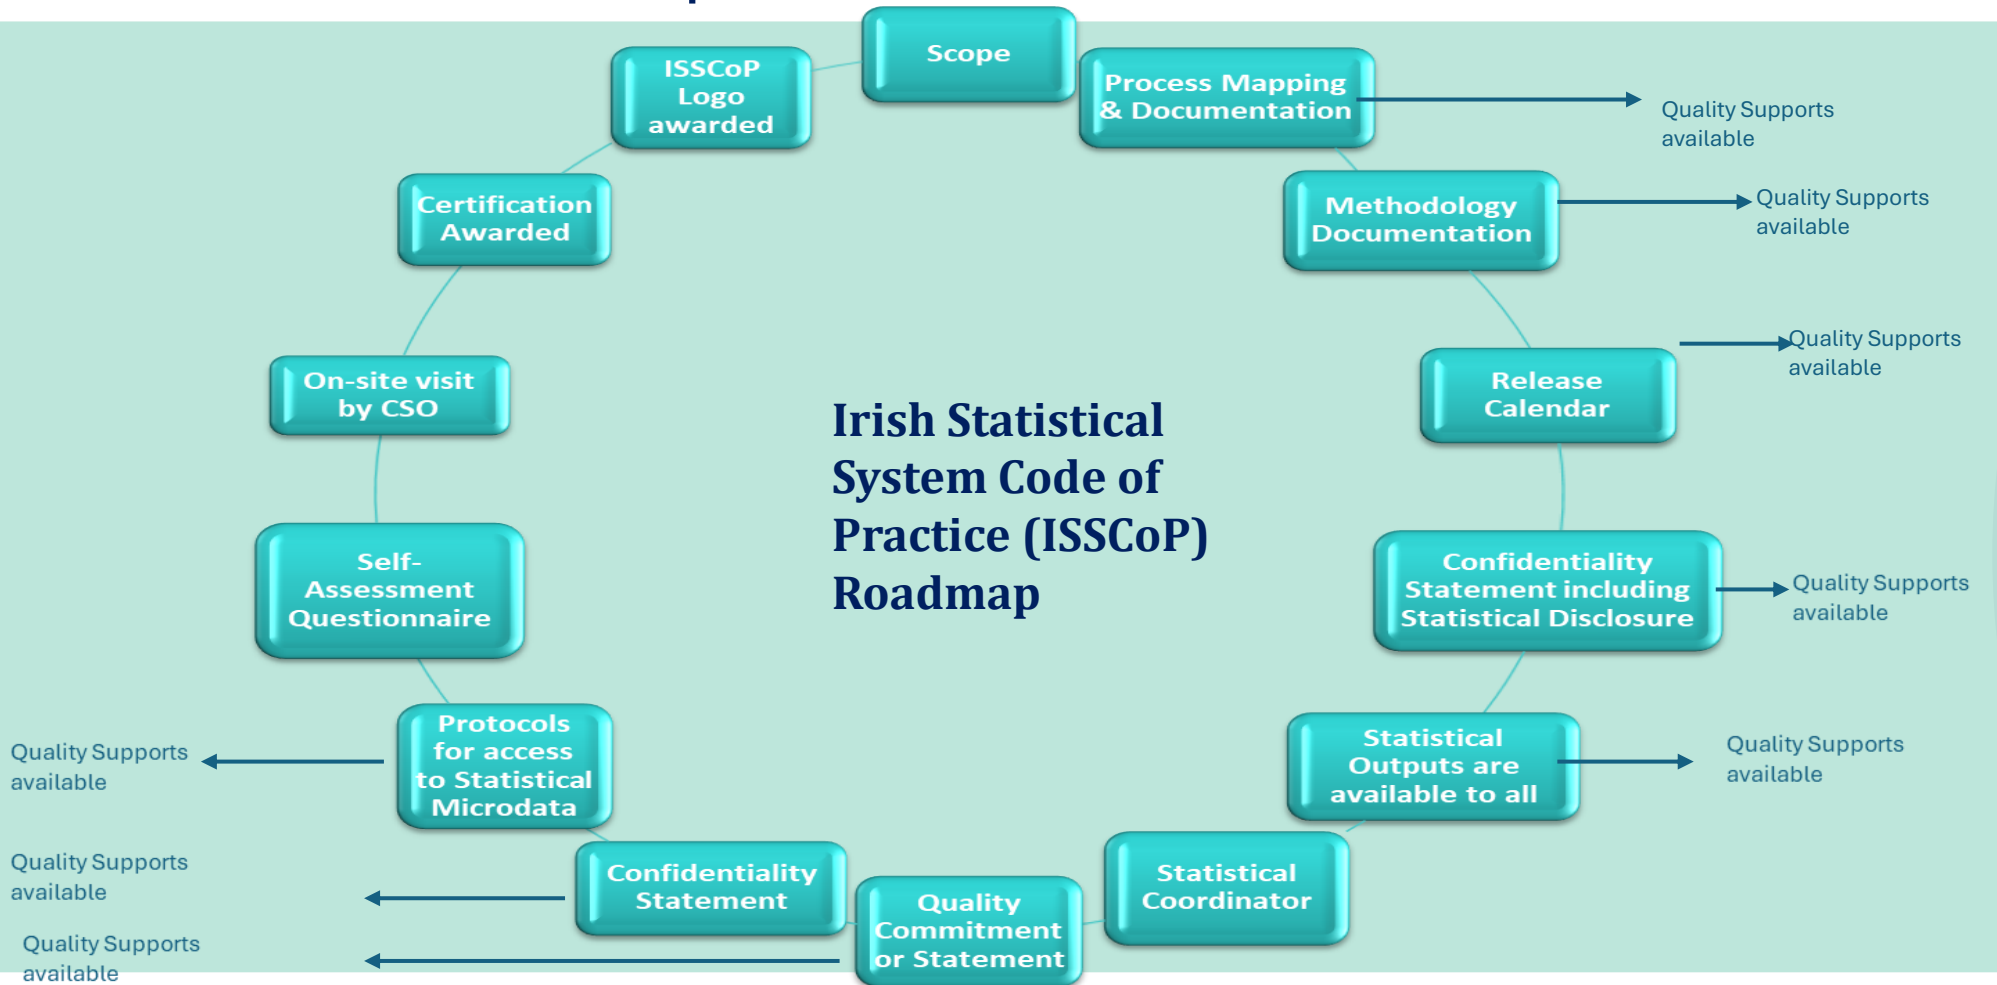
Scope

Process Mapping & Documentation

Quality Supports available

Methodology Documentation

Quality Supports available

Release Calendar

Quality Supports available

Confidentiality Statement including Statistical Disclosure

Quality Supports available

Statistical Outputs are available to all

Quality Supports available

Statistical Coordinator

Quality Commitment or Statement

Quality Supports available

Confidentiality Statement

Quality Supports available

Protocols for access to Statistical Microdata

Quality Supports available

Self-Assessment Questionnaire

On-site visit by CSO

Certification Awarded

ISSCoP Logo awarded

Irish Statistical System Code of Practice (ISSCoP) Roadmap